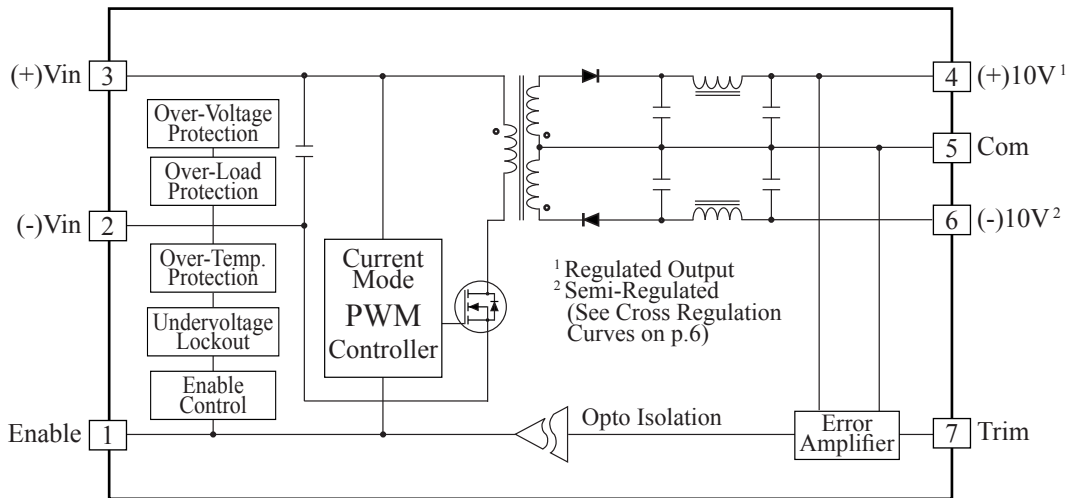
(+)Vin 3

(-)Vin 2

Enable 1

Over-Voltage Protection

Over-Load Protection

Over-Temp. Protection

Undervoltage Lockout

Enable Control

Current Mode PWM Controller

4 (+)10V $^1$

5 Com

6 (-)10V $^2$

$^1$ Regulated Output
$^2$ Semi-Regulated (See Cross Regulation Curves on p.6)

Opto Isolation

Error Amplifier

7 Trim